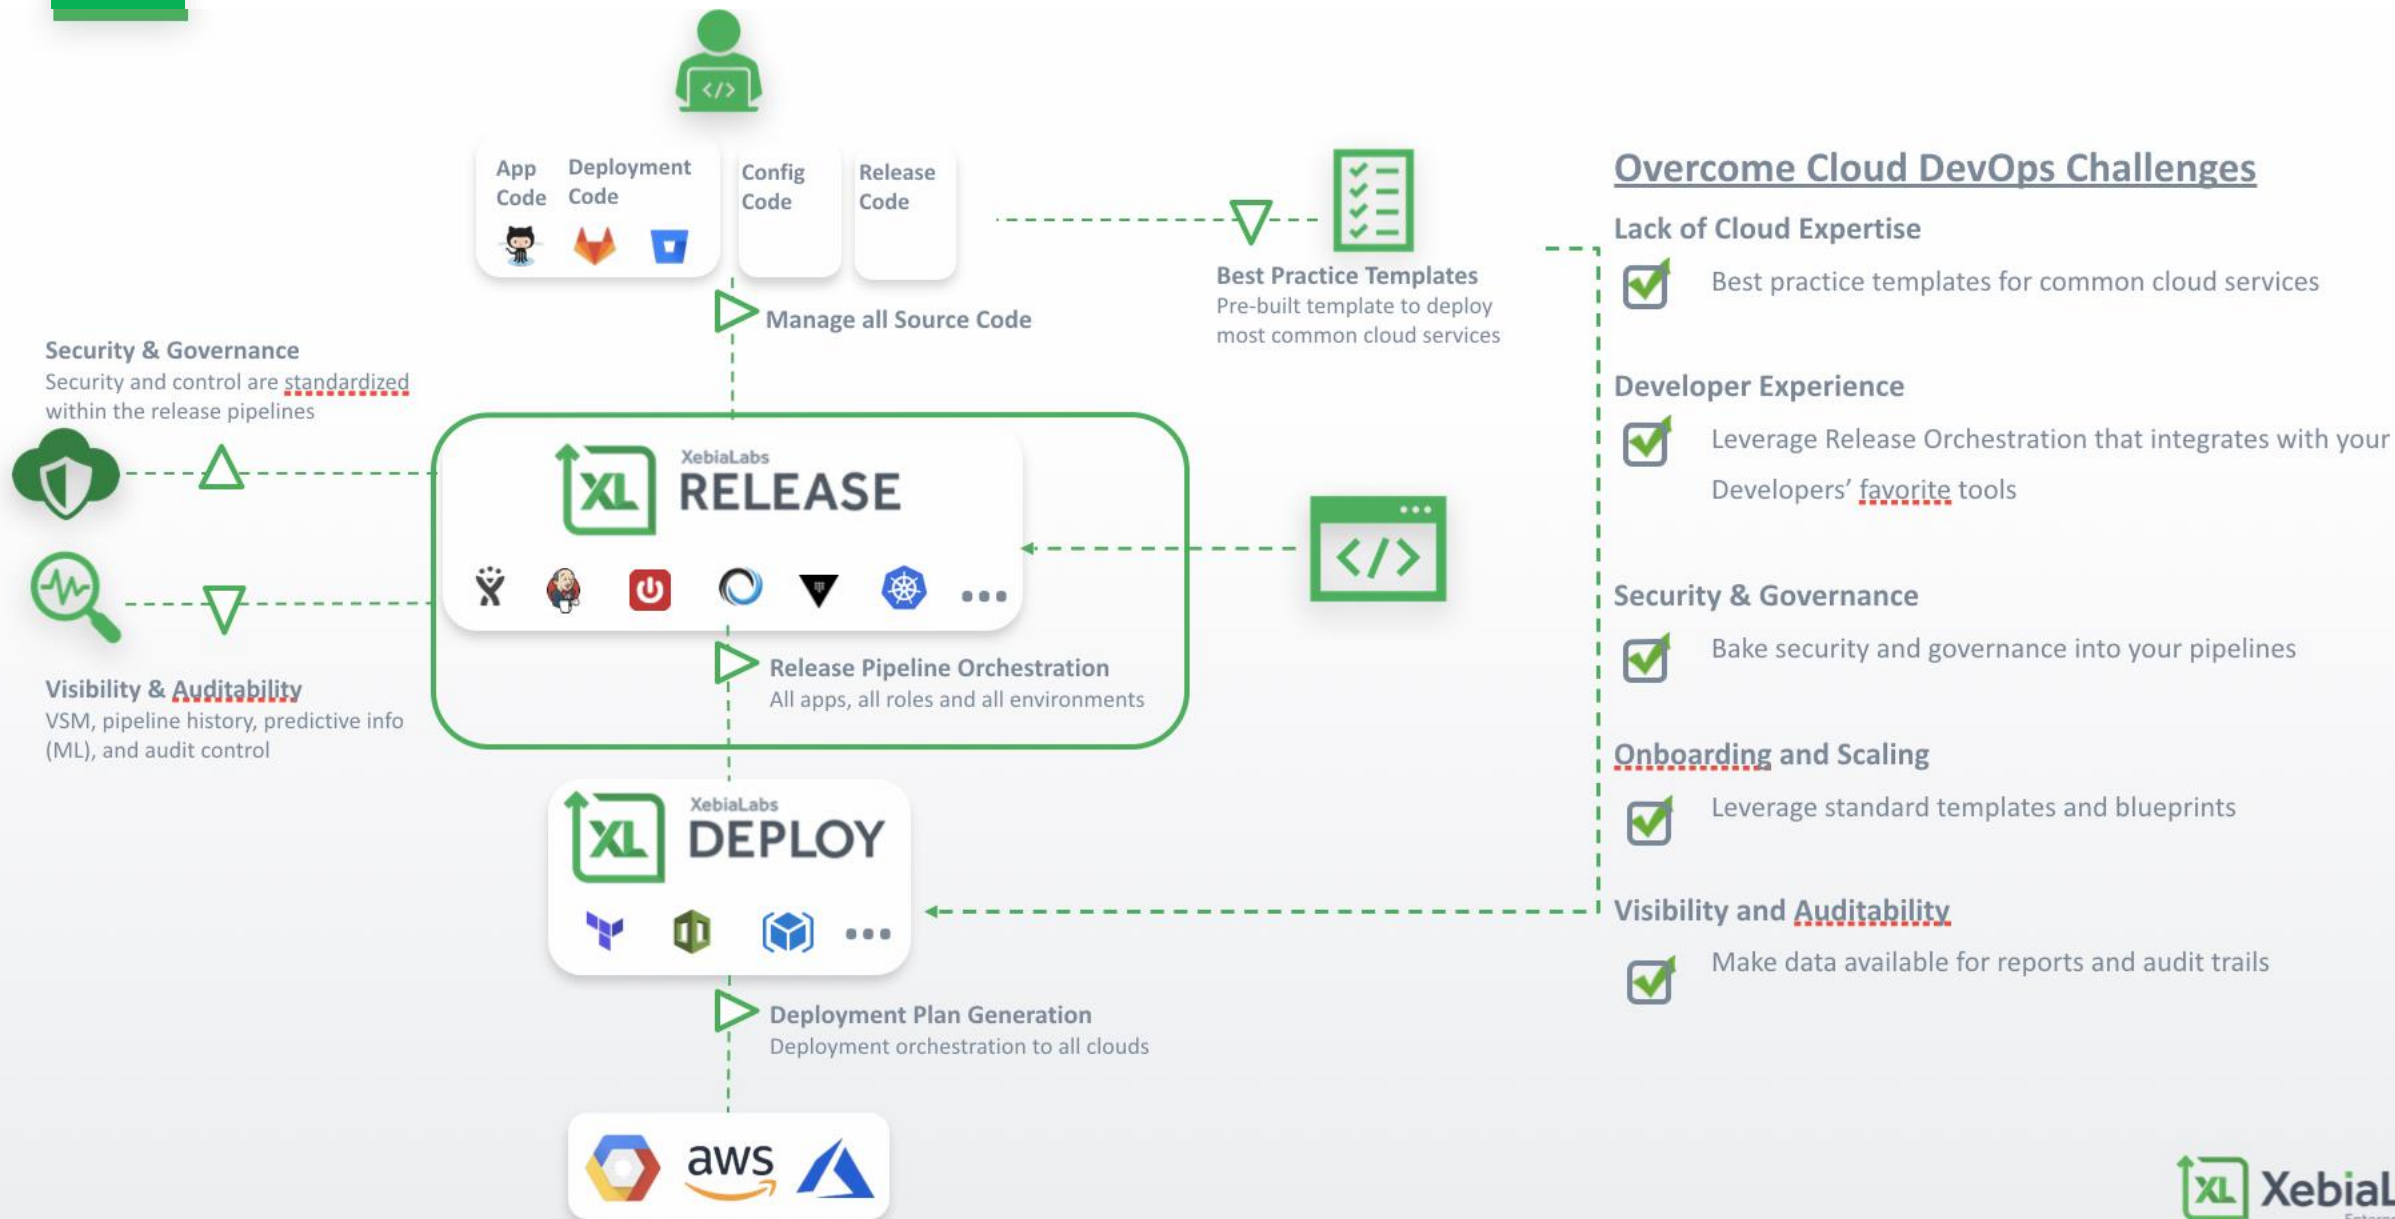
App Code

Deployment Code

Config Code

Release Code

Manage all Source Code

Best Practice Templates
Pre-built template to deploy most common cloud services

Security & Governance
Security and control are standardized within the release pipelines

XL XebiaLabs RELEASE

Release Pipeline Orchestration
All apps, all roles and all environments

Visibility & Auditability
VSM, pipeline history, predictive info (ML), and audit control

XL XebiaLabs DEPLOY

Deployment Plan Generation
Deployment orchestration to all clouds

aws

Overcome Cloud DevOps Challenges

Lack of Cloud Expertise

Best practice templates for common cloud services

Developer Experience

Leverage Release Orchestration that integrates with your Developers' favorite tools

Security & Governance

Bake security and governance into your pipelines

Onboarding and Scaling

Leverage standard templates and blueprints

Visibility and Auditability

Make data available for reports and audit trails

XL XebiaL